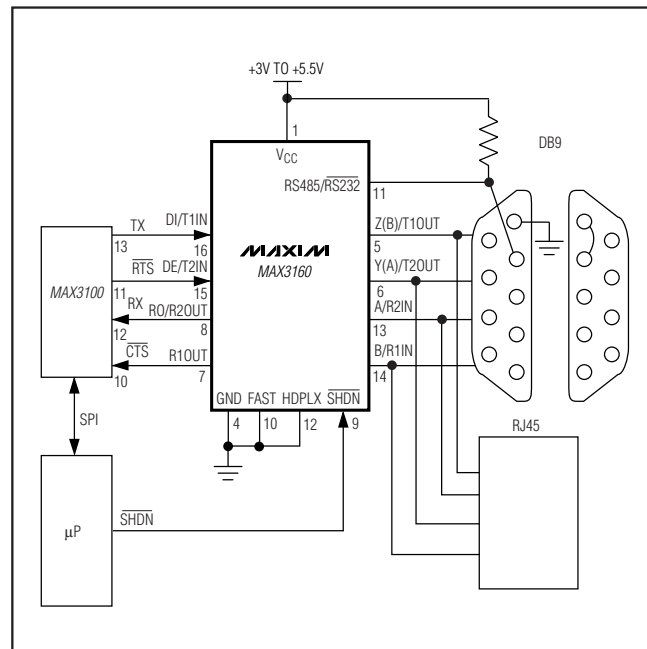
+3V TO +5.5V

1

$V_{CC}$

DB9

RS485/$\overline{RS232}$

11

TX

DI/T1IN

13

16

MAXIM

MAX3160

Z(B)/T1OUT

5

$\overline{RTS}$

DE/T2IN

Y(A)/T2OUT

6

MAX3100

11

15

RX

RO/R2OUT

A/R2IN

12

8

13

$\overline{CTS}$

R1OUT

B/R1IN

10

7

14

GND

FAST

HDPLX

$\overline{SHDN}$

4

10

12

9

SPI

RJ45

$\overline{SHDN}$

µP